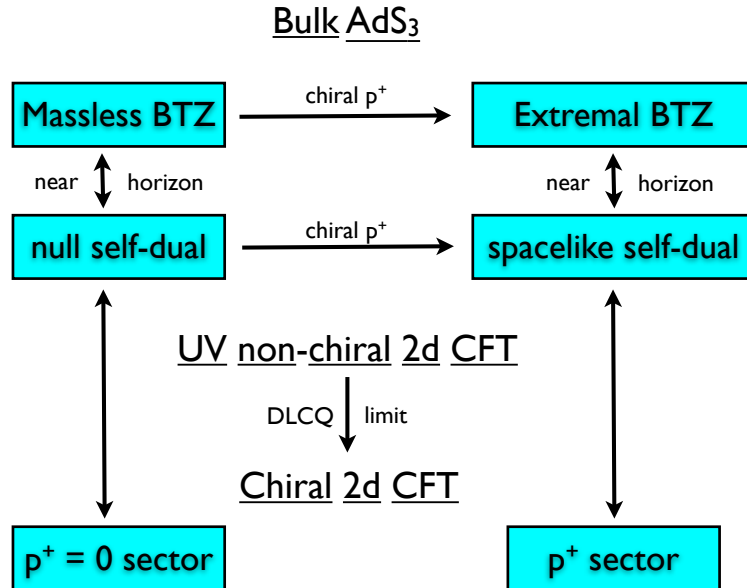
Bulk AdS$_3$

Massless BTZ

chiral $p^+$

Extremal BTZ

near

horizon

near

horizon

null self-dual

chiral $p^+$

spacelike self-dual

UV non-chiral 2d CFT

DLCQ

limit

Chiral 2d CFT

$p^+ = 0$ sector

$p^+$ sector